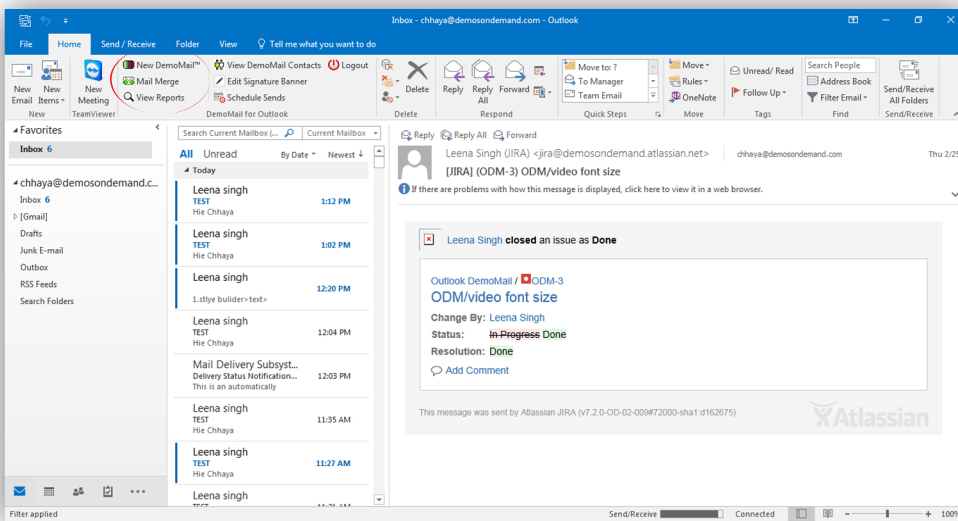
Inbox - chhaya@demosondemand.com - Outlook

File Home Send / Receive Folder View Tell me what you want to do

New Email New Items New
New Meeting TeamViewer
New DemoMail™ Mail Merge View Reports
View DemoMail Contacts Edit Signature Banner Schedule Sends
Logout
DemoMail for Outlook
Delete
Delete
Reply Reply All Forward
Respond
Move to: ? To Manager Team Email
Quick Steps
Move Rules OneNote
Move
Unread/ Read Follow Up
Tags
Search People Address Book Filter Email
Find
Send/Receive All Folders
Send/Receive

Favorites
Inbox 6
chhaya@demosondemand.c...
Inbox 6
[Gmail]
Drafts
Junk E-mail
Outbox
RSS Feeds
Search Folders

Search Current Mailbox (... Current Mailbox
All Unread By Date Newest
Today
Leena singh TEST Hie Chhaya 1:12 PM
Leena singh TEST Hie Chhaya 1:02 PM
Leena singh 1.stlye bulider>text> 12:20 PM
Leena singh TEST Hie Chhaya 12:04 PM
Mail Delivery Subsyst... Delivery Status Notification... This is an automatically 12:03 PM
Leena singh TEST Hie Chhaya 11:35 AM
Leena singh TEST Hie Chhaya 11:27 AM
Leena singh

Reply Reply All Forward
Leena Singh (JIRA) <jira@demosondemand.atlassian.net> chhaya@demosondemand.com Thu 2/25
[JIRA] (ODM-3) ODM/video font size
If there are problems with how this message is displayed, click here to view it in a web browser.

Leena Singh closed an issue as Done

Outlook DemoMail / ODM-3
ODM/video font size
Change By: Leena Singh
Status: In Progress Done
Resolution: Done
Add Comment

This message was sent by Atlassian JIRA (v7.2.0-OD-02-009#72000-sha1:d162675)
Atlassian

Filter applied Send/Receive Connected 100%